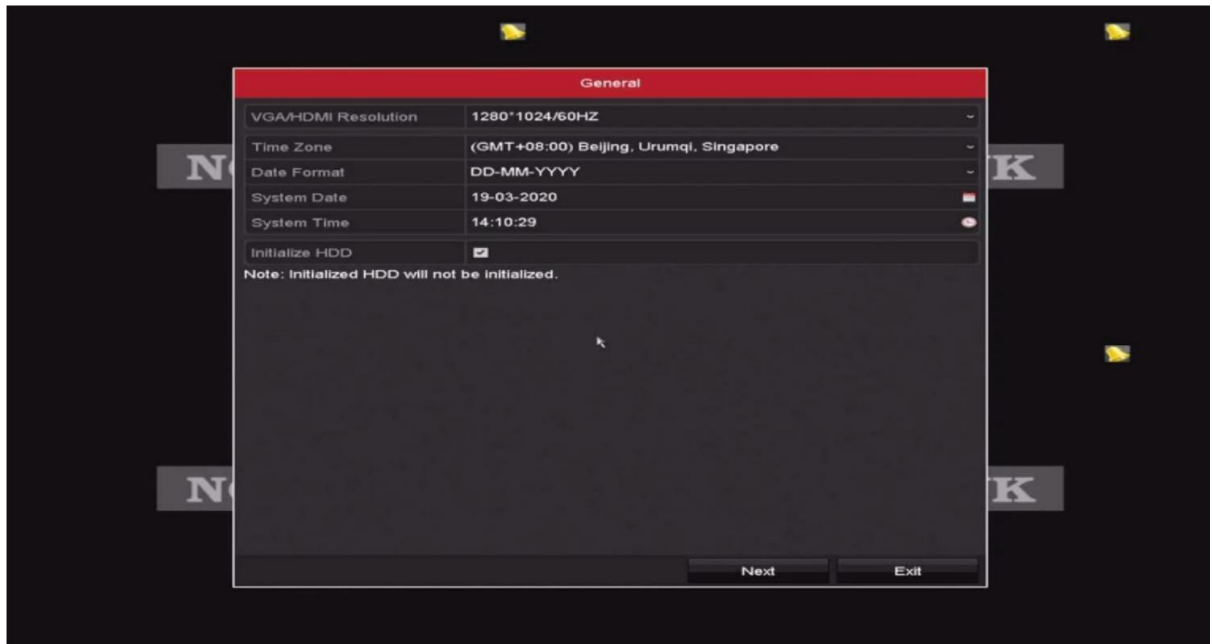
NC

K

NC

K

General

| VGA/HDMI Resolution | 1280*1024/60HZ |
|---|---|
| Time Zone | (GMT+08:00) Beijing, Urumqi, Singapore |
| Date Format | DD-MM-YYYY |
| System Date | 19-03-2020 |
| System Time | 14:10:29 |

Initialize HDD

Note: Initialized HDD will not be initialized.

Next

Exit